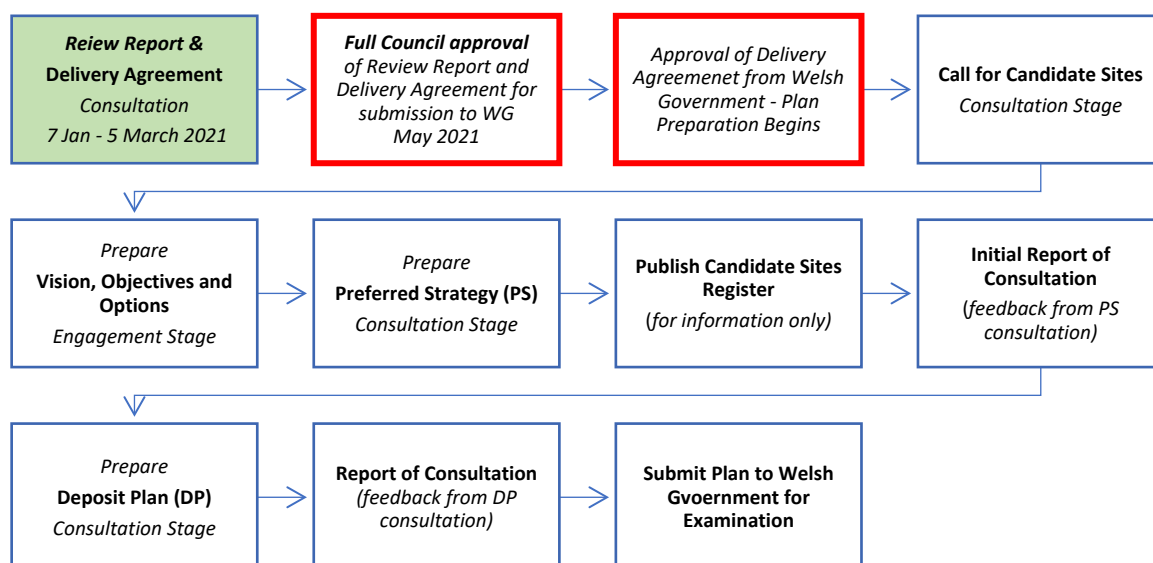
Reiew Report & Delivery Agreement
Consultation
7 Jan - 5 March 2021

Full Council approval of Review Report and Delivery Agreement for submission to WG May 2021

Approval of Delivery Agreemenet from Welsh Government - Plan Preparation Begins

Call for Candidate Sites
Consultation Stage

Prepare
Vision, Objectives and Options
Engagement Stage

Prepare
Preferred Strategy (PS)
Consultation Stage

Publish Candidate Sites Register
(for information only)

Initial Report of Consultation
(feedback from PS consultation)

Prepare
Deposit Plan (DP)
Consultation Stage

Report of Consultation
(feedback from DP consultation)

Submit Plan to Welsh Gvoernment for Examination